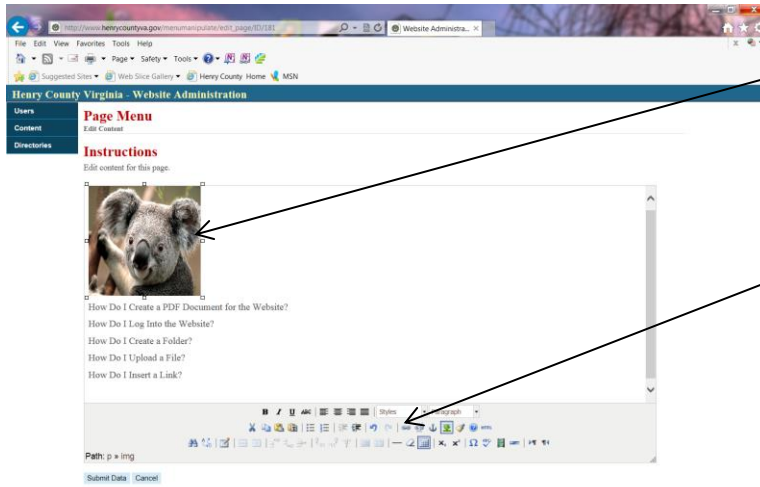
http://www.henrycountyva.gov/menumanipulate/edit_page/ID/181
Website Administra... ×

File Edit View Favorites Tools Help

Page ▾ Safety ▾ Tools ▾

Suggested Sites ▾ Web Slice Gallery ▾ Henry County Home MSN

Henry County Virginia - Website Administration

Users
Content
Directories

Page Menu
Edit Content

Instructions
Edit content for this page.

How Do I Create a PDF Document for the Website?
How Do I Log Into the Website?
How Do I Create a Folder?
How Do I Upload a File?
How Do I Insert a Link?

Styles
Paragraph

Path: p » img

Submit Data Cancel